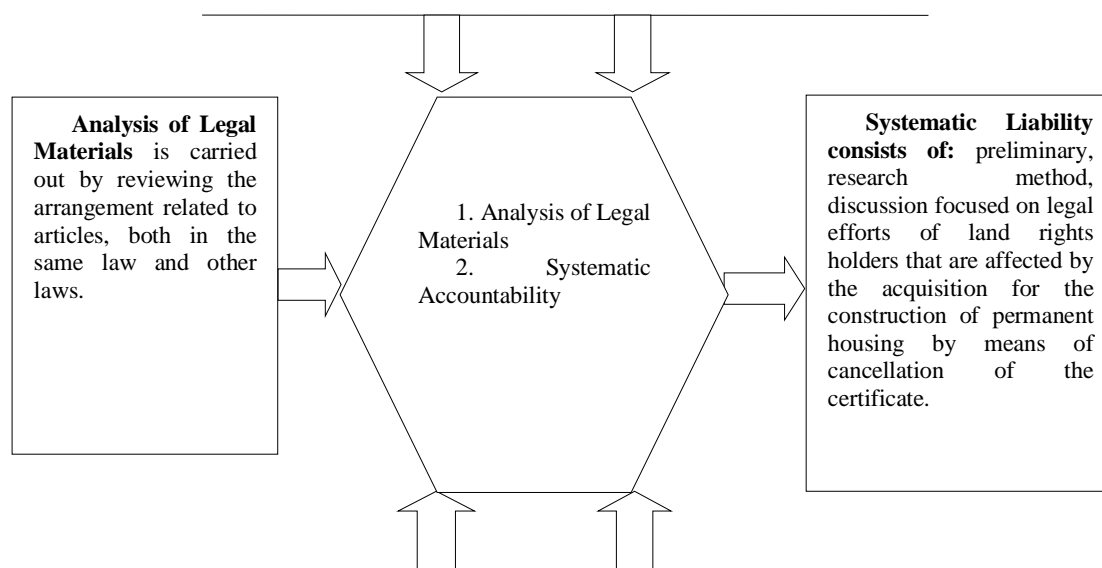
**Analysis of Legal Materials** is carried out by reviewing the arrangement related to articles, both in the same law and other laws.

1. Analysis of Legal Materials
2. Systematic Accountability

**Systematic Liability consists of:** preliminary, research method, discussion focused on legal efforts of land rights holders that are affected by the acquisition for the construction of permanent housing by means of cancellation of the certificate.